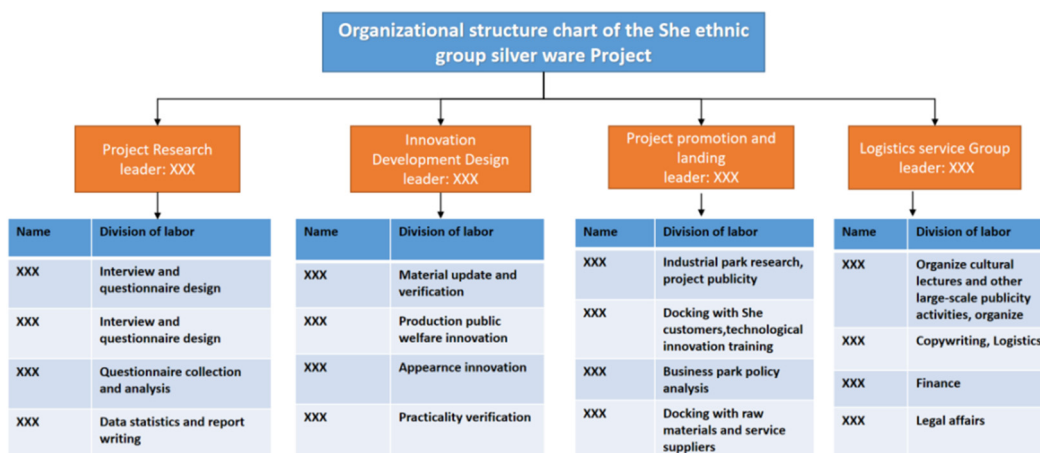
Organizational structure chart of the She ethnic group silver ware Project

Project Research leader: XXX

| Name | Division of labor |
|---|---|
| XXX | Interview and questionnaire design |
| XXX | Interview and questionnaire design |
| XXX | Questionnaire collection and analysis |
| XXX | Data statistics and report writing |

Innovation Development Design leader: XXX

| Name | Division of labor |
|---|---|
| XXX | Material update and verification |
| XXX | Production public welfare innovation |
| XXX | Appearnce innovation |
| XXX | Practicality verification |

Project promotion and landing leader: XXX

| Name | Division of labor |
|---|---|
| XXX | Industrial park research, project publicity |
| XXX | Docking with She customers,technological innovation training |
| XXX | Business park policy analysis |
| XXX | Docking with raw materials and service suppliers |

Logistics service Group leader: XXX

| Name | Division of labor |
|---|---|
| XXX | Organize cultural lectures and other large-scale publicity activities, organize |
| XXX | Copywriting, Logistics |
| XXX | Finance |
| XXX | Legal affairs |